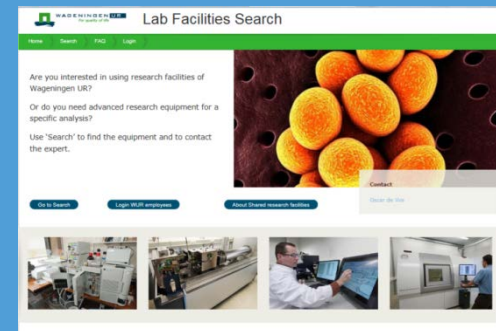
WAGENINGEN UR
For quality of life

Lab Facilities Search

Home Search FAQ Login

Are you interested in using research facilities of Wageningen UR?

Or do you need advanced research equipment for a specific analysis?

Use 'Search' to find the equipment and to contact the expert.

Contact

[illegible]

Go to Search

Login WUR employees

About Shared research facilities